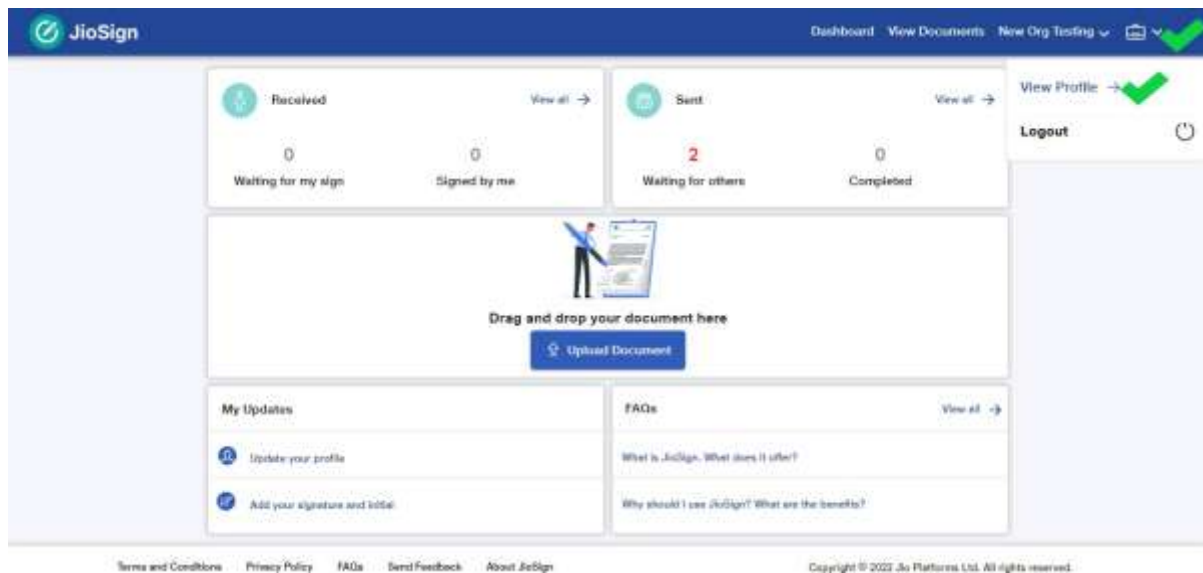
JioSign

Dashboard View Documents New Org Testing

View Profile →

Logout

Received View all →

0 Waiting for my sign

0 Signed by me

Sent View all →

2 Waiting for others

0 Completed

Drag and drop your document here

Upload Document

My Updates

Update your profile

Add your signature and initial

FAQs View all →

What is JioSign. What does it offer?

Why should I use JioSign? What are the benefits?

Terms and Conditions Privacy Policy FAQs Send Feedback About JioSign

Copyright © 2022 Jio Platforms Ltd. All rights reserved.